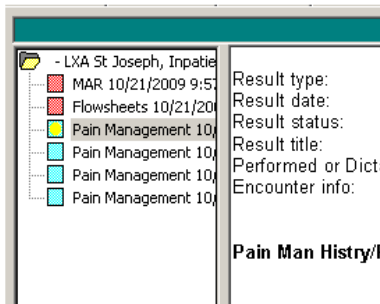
- LXA St Joseph, Inpatie
MAR 10/21/2009 9:5
Flowsheets 10/21/20
Pain Management 10,
Pain Management 10,
Pain Management 10,
Pain Management 10,

Result type:
Result date:
Result status:
Result title:
Performed or Dict
Encounter info:

Pain Man Histry/